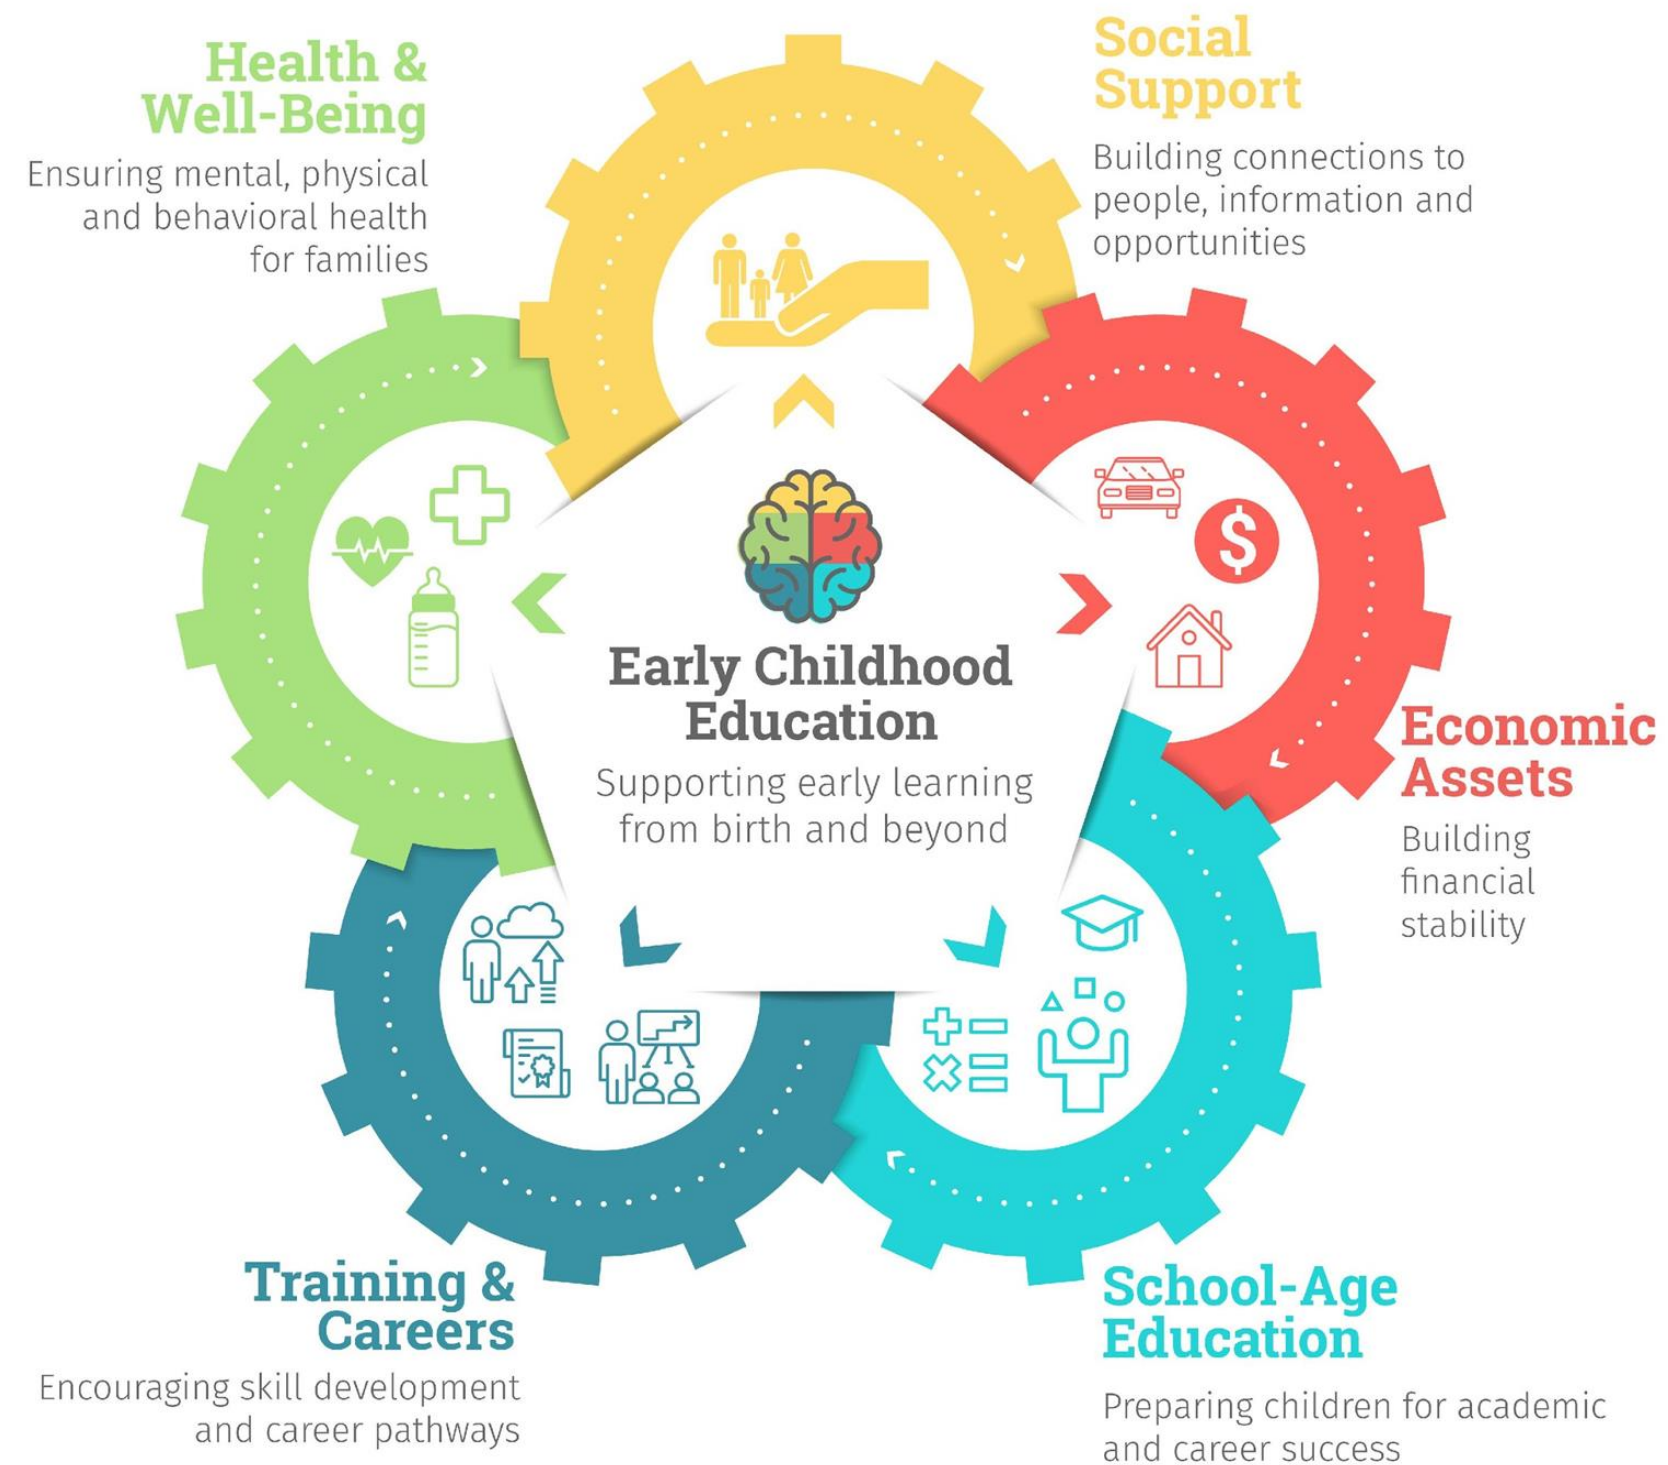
Health & Well-Being

Ensuring mental, physical and behavioral health for families

Social Support

Building connections to people, information and opportunities

Early Childhood Education

Supporting early learning from birth and beyond

Economic Assets

Building financial stability

Training & Careers

Encouraging skill development and career pathways

School-Age Education

Preparing children for academic and career success